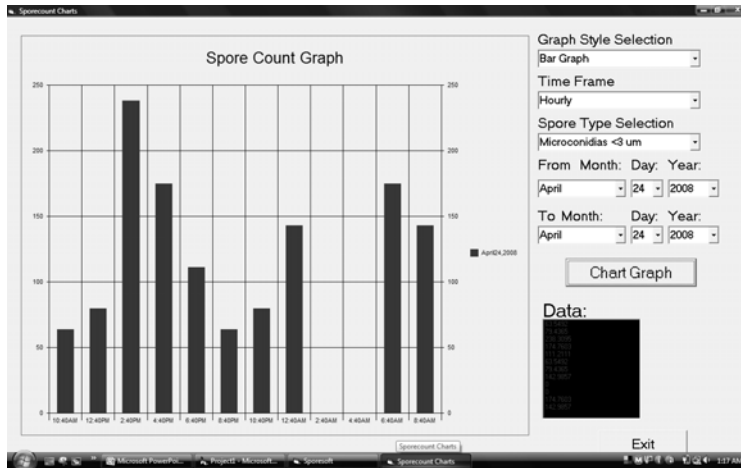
Sporecount Charts

Spore Count Graph

250
200
150
100
50
0

250
200
150
100
50
0

April24,2008

10:40AM 12:40PM 2:40PM 4:40PM 6:40PM 8:40PM 10:40PM 12:40AM 2:40AM 4:40AM 6:40AM 8:40AM

Graph Style Selection
Bar Graph
Time Frame
Hourly
Spore Type Selection
Microconidias <3 um
From Month: Day: Year:
April 24 2008
To Month: Day: Year:
April 24 2008

Chart Graph

Data:
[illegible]

Exit

Sporecount Charts

Microsoft PowerPoi... Project1 - Microsoft... Sporesoft Sporecount Charts

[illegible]